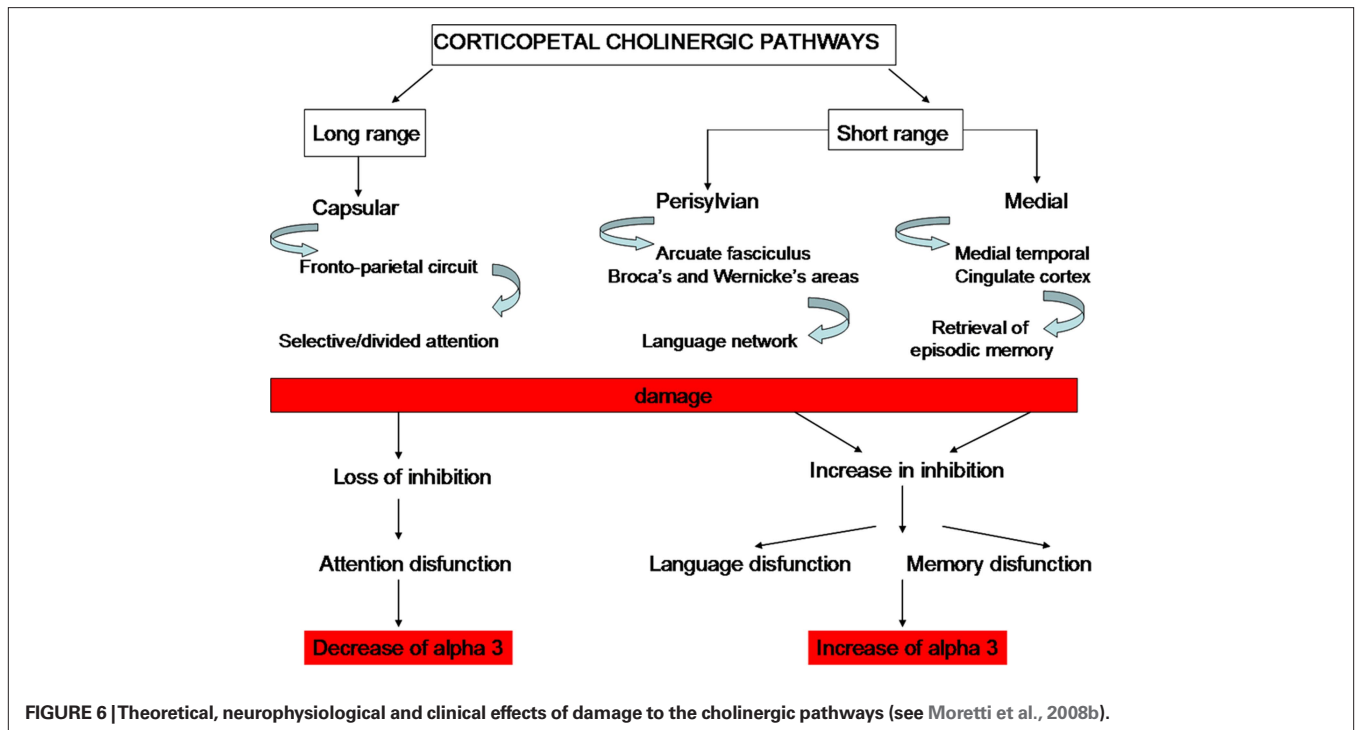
CORTICOPETAL CHOLINERGIC PATHWAYS

Long range

Short range

Capsular

Perisylvian

Medial

Fronto-parietal circuit

Selective/divided attention

Arcuate fasciculus
Broca's and Wernicke's areas

Language network

Medial temporal
Cingulate cortex

Retrieval of
episodic memory

damage

Loss of inhibition

Attention disfunction

Decrease of alpha 3

Increase in inhibition

Language disfunction

Memory disfunction

Increase of alpha 3

FIGURE 6 | Theoretical, neurophysiological and clinical effects of damage to the cholinergic pathways (see Moretti et al., 2008b).